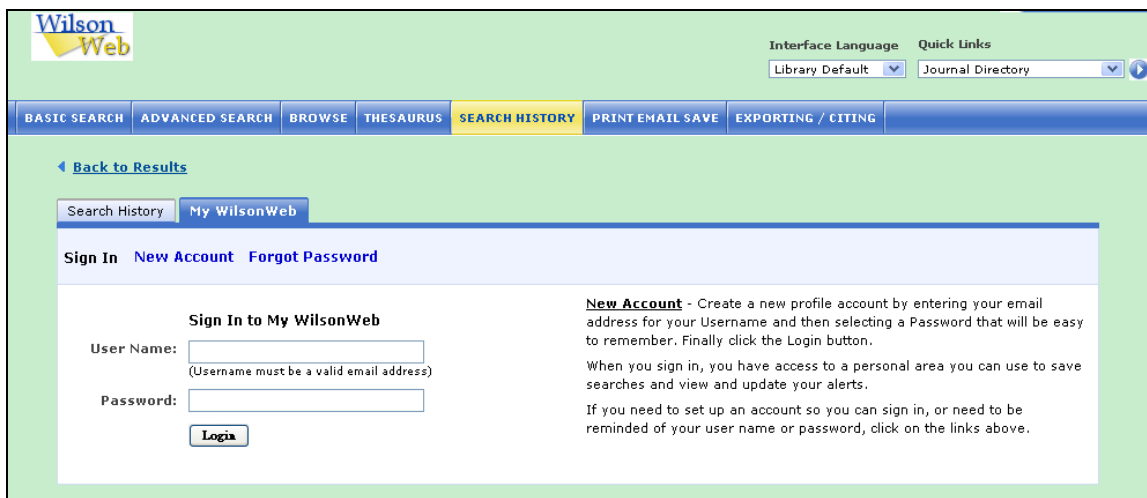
Wilson Web

Interface Language
Library Default

Quick Links
Journal Directory

BASIC SEARCH | ADVANCED SEARCH | BROWSE | THESAURUS | SEARCH HISTORY | PRINT EMAIL SAVE | EXPORTING / CITING

Back to Results

Search History | My WilsonWeb

Sign In New Account Forgot Password

Sign In to My WilsonWeb

User Name:
(Username must be a valid email address)

Password:

Login

New Account - Create a new profile account by entering your email address for your Username and then selecting a Password that will be easy to remember. Finally click the Login button.

When you sign in, you have access to a personal area you can use to save searches and view and update your alerts.

If you need to set up an account so you can sign in, or need to be reminded of your user name or password, click on the links above.